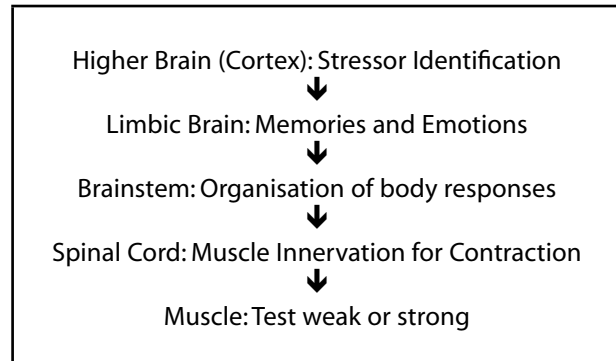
Higher Brain (Cortex): Stressor Identification
↓
Limbic Brain: Memories and Emotions
↓
Brainstem: Organisation of body responses
↓
Spinal Cord: Muscle Innervation for Contraction
↓
Muscle: Test weak or strong